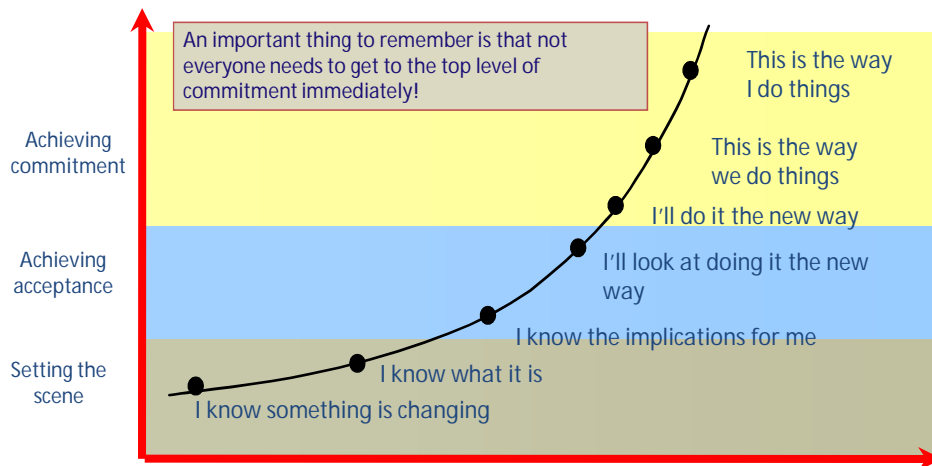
An important thing to remember is that not everyone needs to get to the top level of commitment immediately!

Achieving commitment

Achieving acceptance

Setting the scene

This is the way I do things

This is the way we do things

I'll do it the new way

I'll look at doing it the new way

I know the implications for me

I know what it is

I know something is changing